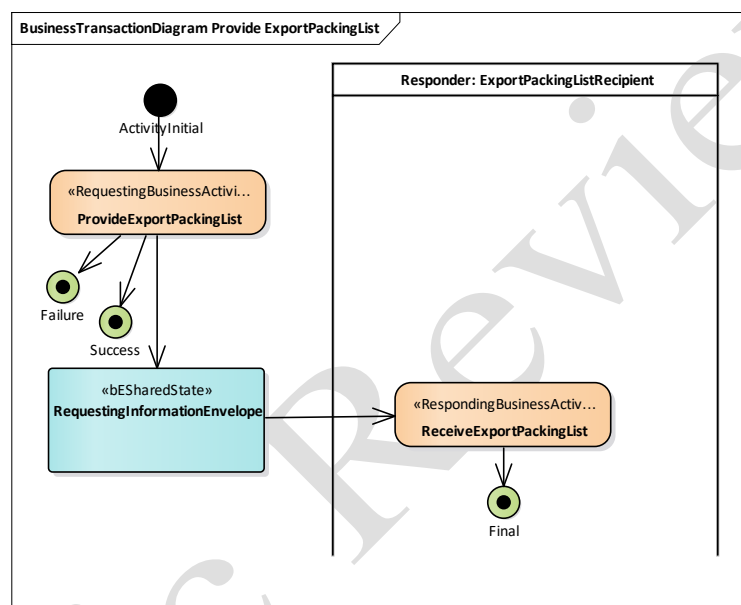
BusinessTransactionDiagram Provide ExportPackingList

Responder: ExportPackingListRecipient

ActivityInitial

«RequestingBusinessActivi...
ProvideExportPackingList

Failure

Success

«bESharedState»
RequestingInformationEnvelope

«RespondingBusinessActiv...
ReceiveExportPackingList

Final

Review